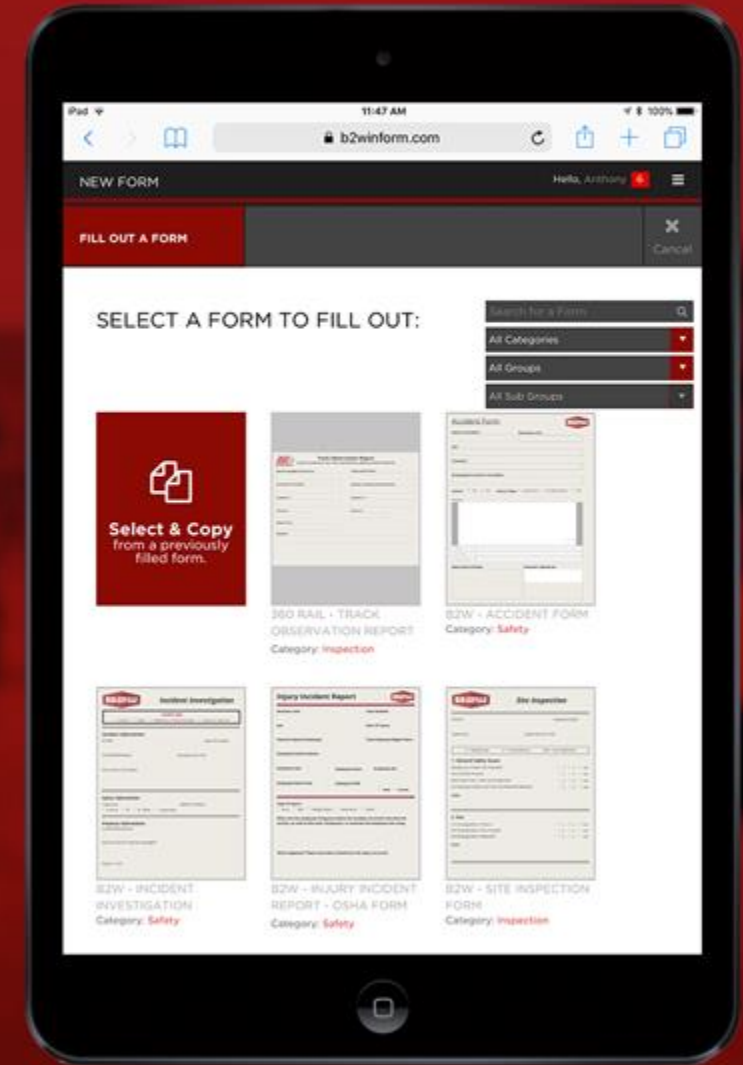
iPad
11:47 AM
100%
b2winform.com

NEW FORM
Hello, Anthony 6

FILL OUT A FORM
Cancel

SELECT A FORM TO FILL OUT:

Search for a Form
All Categories
All Groups
All Sub Groups

Select & Copy
from a previously filled form.

360 RAIL - TRACK OBSERVATION REPORT
Category: Inspection

Accident Form

B2W - ACCIDENT FORM
Category: Safety

Incident Investigation

B2W - INCIDENT INVESTIGATION
Category: Safety

Injury Incident Report

B2W - INJURY INCIDENT REPORT - OSHA FORM
Category: Safety

Site Inspection

B2W - SITE INSPECTION FORM
Category: Inspection